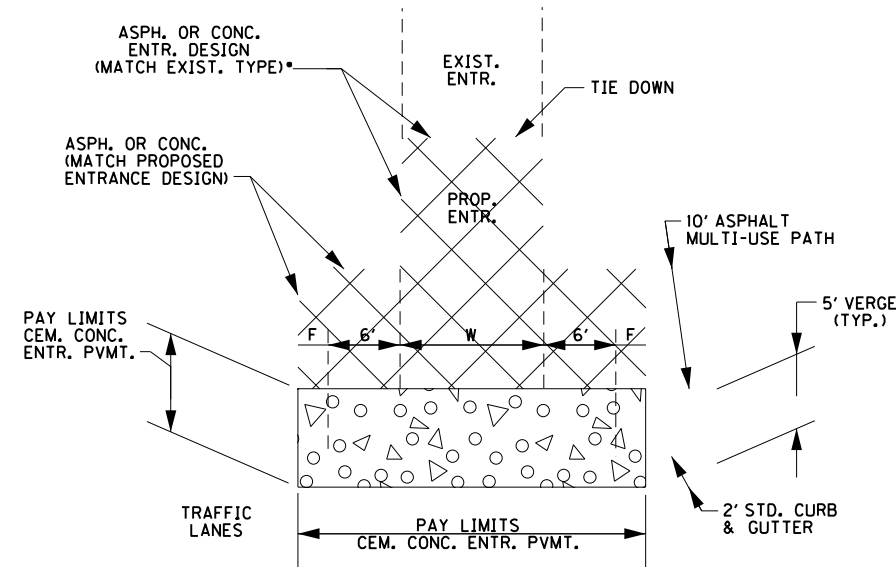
ASPH. OR CONC. ENTR. DESIGN (MATCH EXIST. TYPE)•

EXIST. ENTR.

TIE DOWN

ASPH. OR CONC. (MATCH PROPOSED ENTRANCE DESIGN)

PROP. ENTR.

10' ASPHALT MULTI-USE PATH

PAY LIMITS CEM. CONC. ENTR. PVMT.

F

6'

W

6'

F

5' VERGE (TYP.)

TRAFFIC LANES

PAY LIMITS CEM. CONC. ENTR. PVMT.

2' STD. CURB & GUTTER